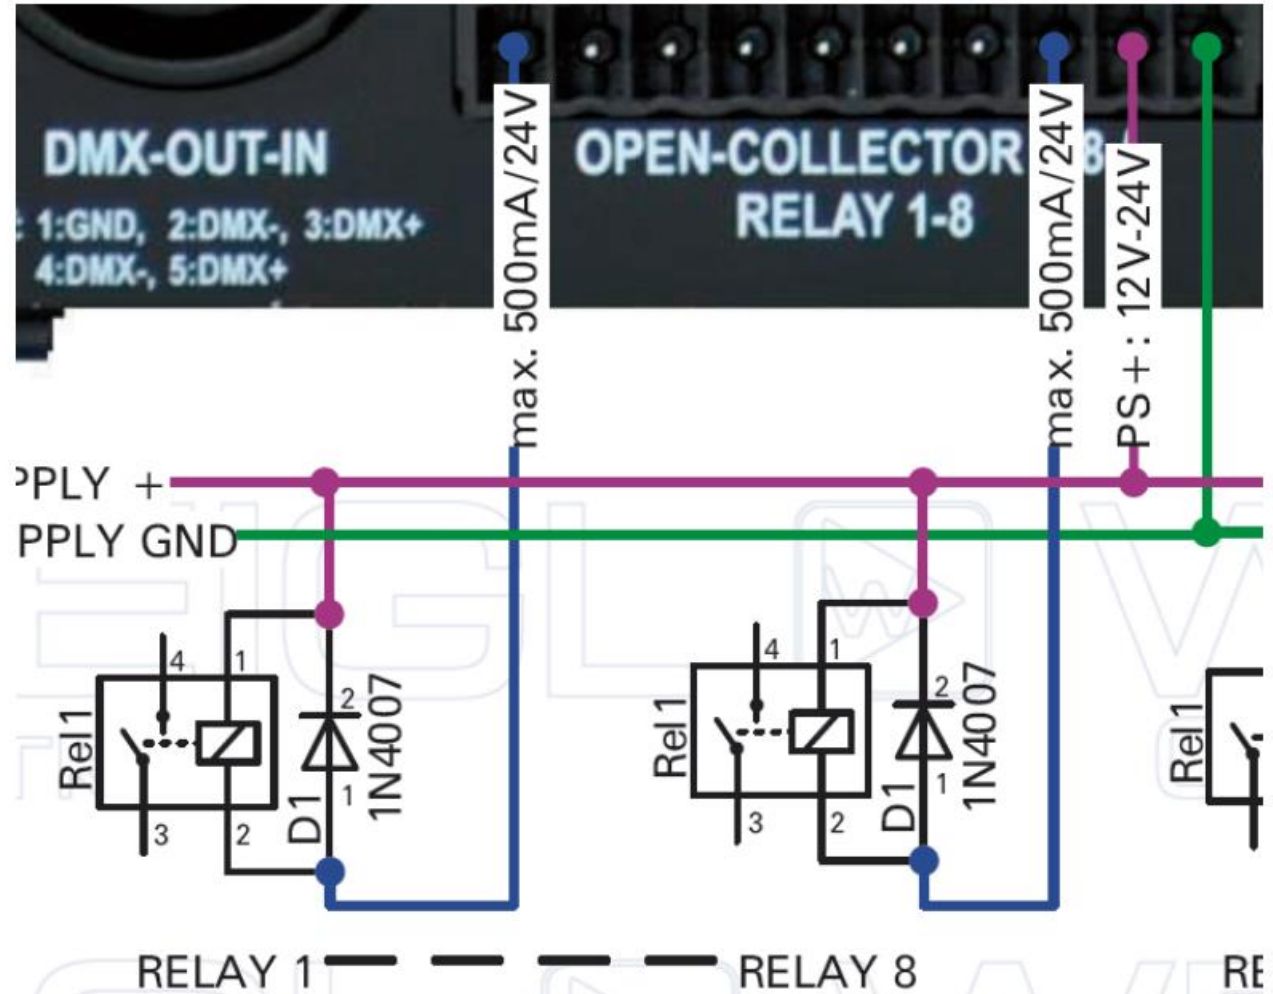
DMX-OUT-IN
: 1:GND, 2:DMX-, 3:DMX+
4:DMX-, 5:DMX+

OPEN-COLLECTOR 1-8
RELAY 1-8

max. 500mA/24V

max. 500mA/24V

PS+: 12V-24V

PPLY +
PPLY GND

4
1
Rel1
3
2
2
D1
1
1N4007

4
1
Rel1
3
2
2
D1
1
1N4007

Rel1

RELAY 1
RELAY 8
RE